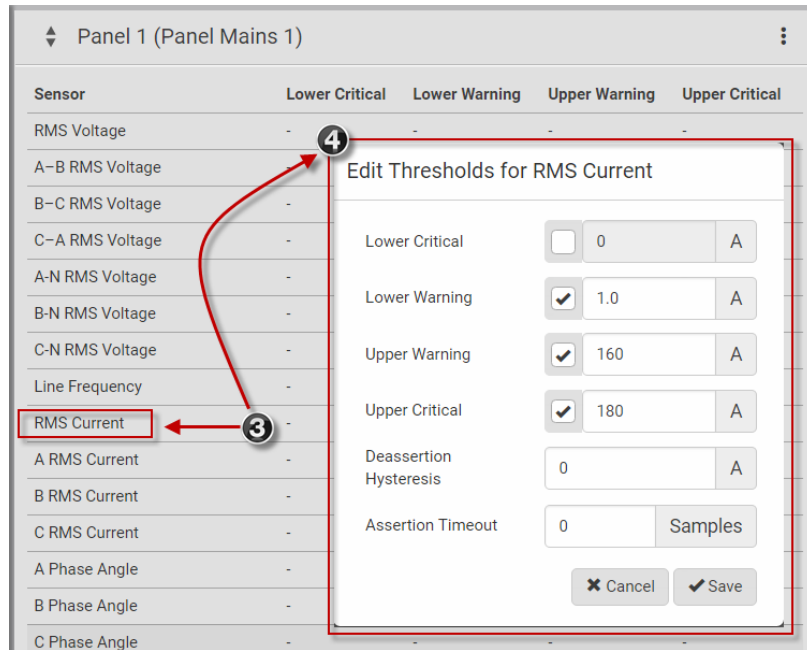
Panel 1 (Panel Mains 1)

| Sensor | Lower Critical | Lower Warning | Upper Warning | Upper Critical |
|---|---|---|---|---|
| RMS Voltage | - | - | - | - |
| A–B RMS Voltage | - | | | |
| B–C RMS Voltage | - | | | |
| C–A RMS Voltage | - | | | |
| A-N RMS Voltage | - | | | |
| B-N RMS Voltage | - | | | |
| C-N RMS Voltage | - | | | |
| Line Frequency | - | | | |
| RMS Current | - | | | |
| A RMS Current | - | | | |
| B RMS Current | - | | | |
| C RMS Current | - | | | |
| A Phase Angle | - | | | |
| B Phase Angle | - | | | |
| C Phase Angle | - | - | - | - |

4

Edit Thresholds for RMS Current

Lower Critical 0 A

Lower Warning 1.0 A

Upper Warning 160 A

Upper Critical 180 A

Deassertion Hysteresis 0 A

Assertion Timeout 0 Samples

Cancel Save

3